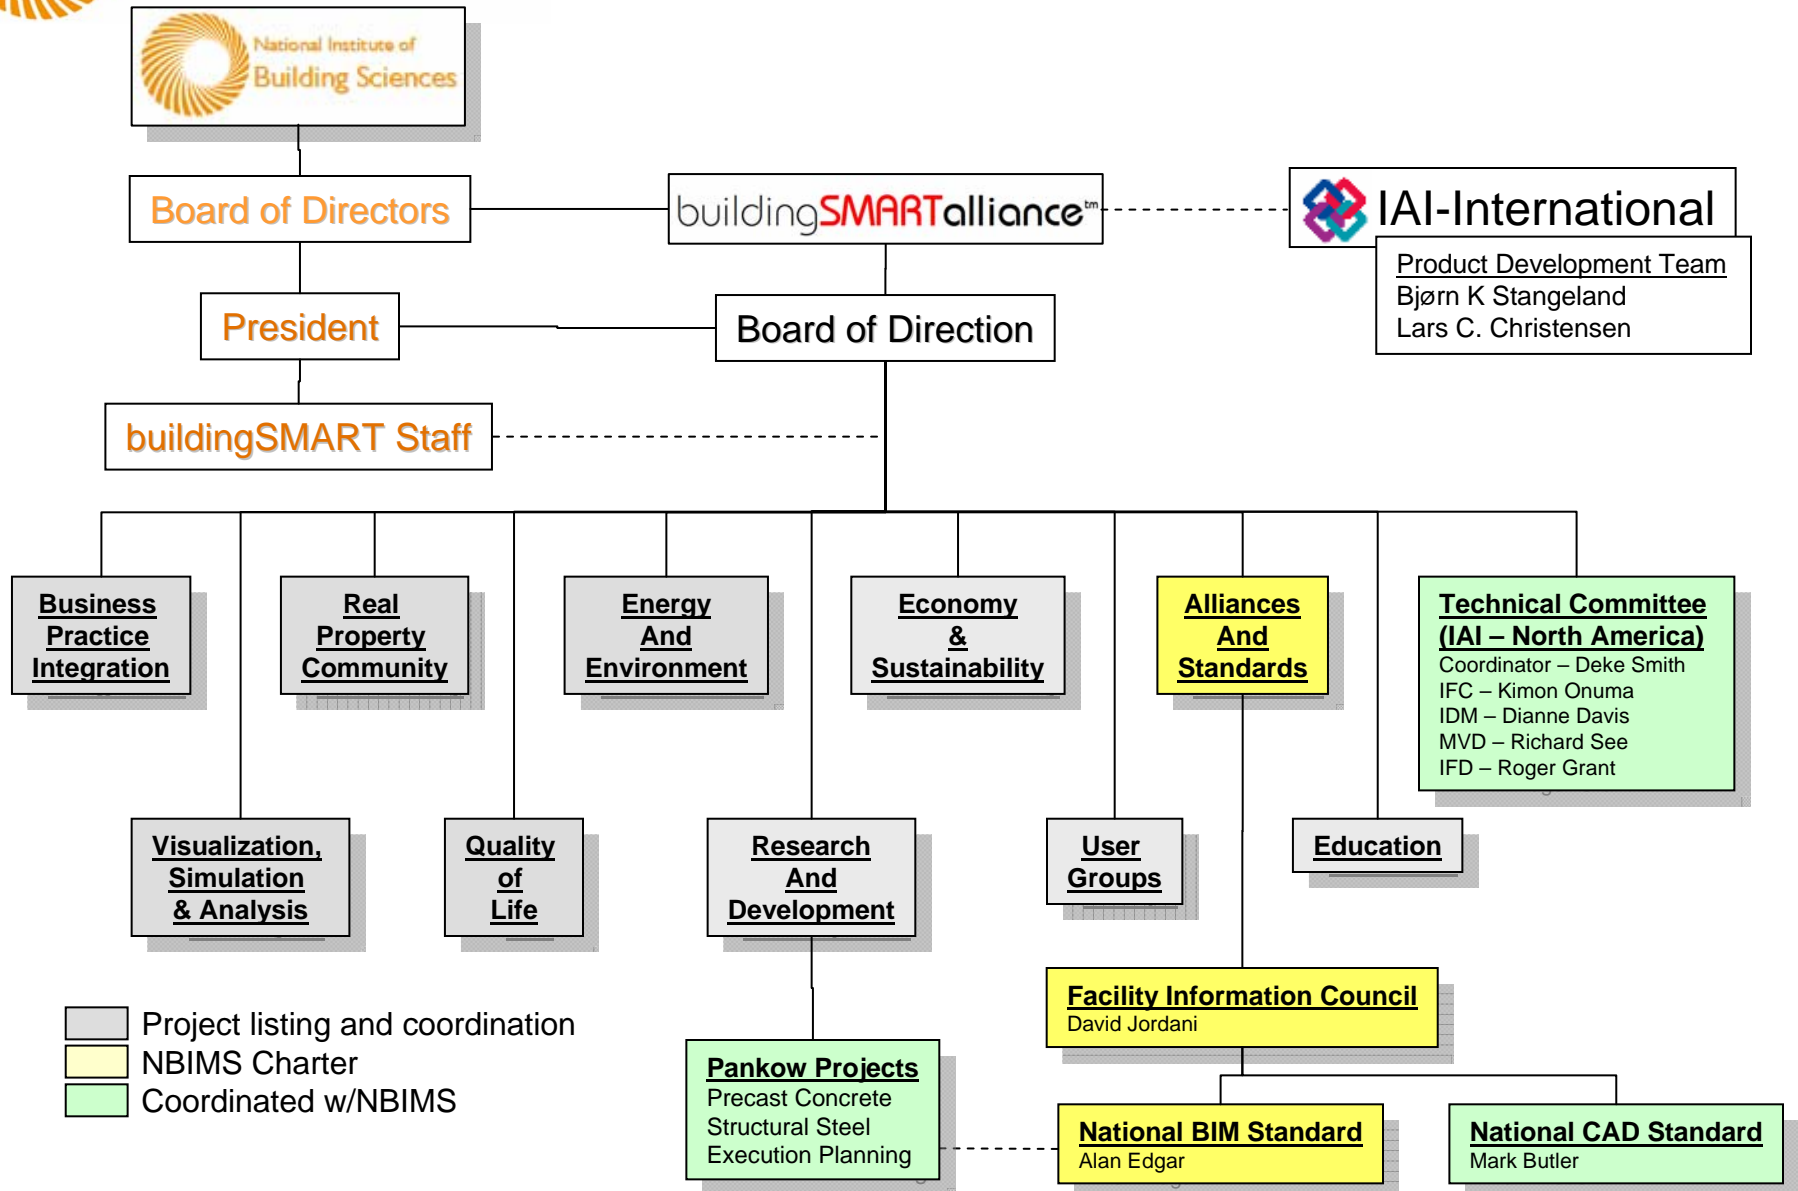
National Institute of Building Sciences

Board of Directors

buildingSMARTalliance™

IAI-International

Product Development Team
Bjørn K Stangeland
Lars C. Christensen

President

Board of Direction

buildingSMART Staff

Business Practice Integration

Real Property Community

Energy And Environment

Economy & Sustainability

Alliances And Standards

Technical Committee (IAI – North America)
Coordinator – Deke Smith
IFC – Kimon Onuma
IDM – Dianne Davis
MVD – Richard See
IFD – Roger Grant

Visualization, Simulation & Analysis

Quality of Life

Research And Development

User Groups

Education

Facility Information Council
David Jordani

Project listing and coordination
NBIMS Charter
Coordinated w/NBIMS

Pankow Projects
Precast Concrete
Structural Steel
Execution Planning

National BIM Standard
Alan Edgar

National CAD Standard
Mark Butler